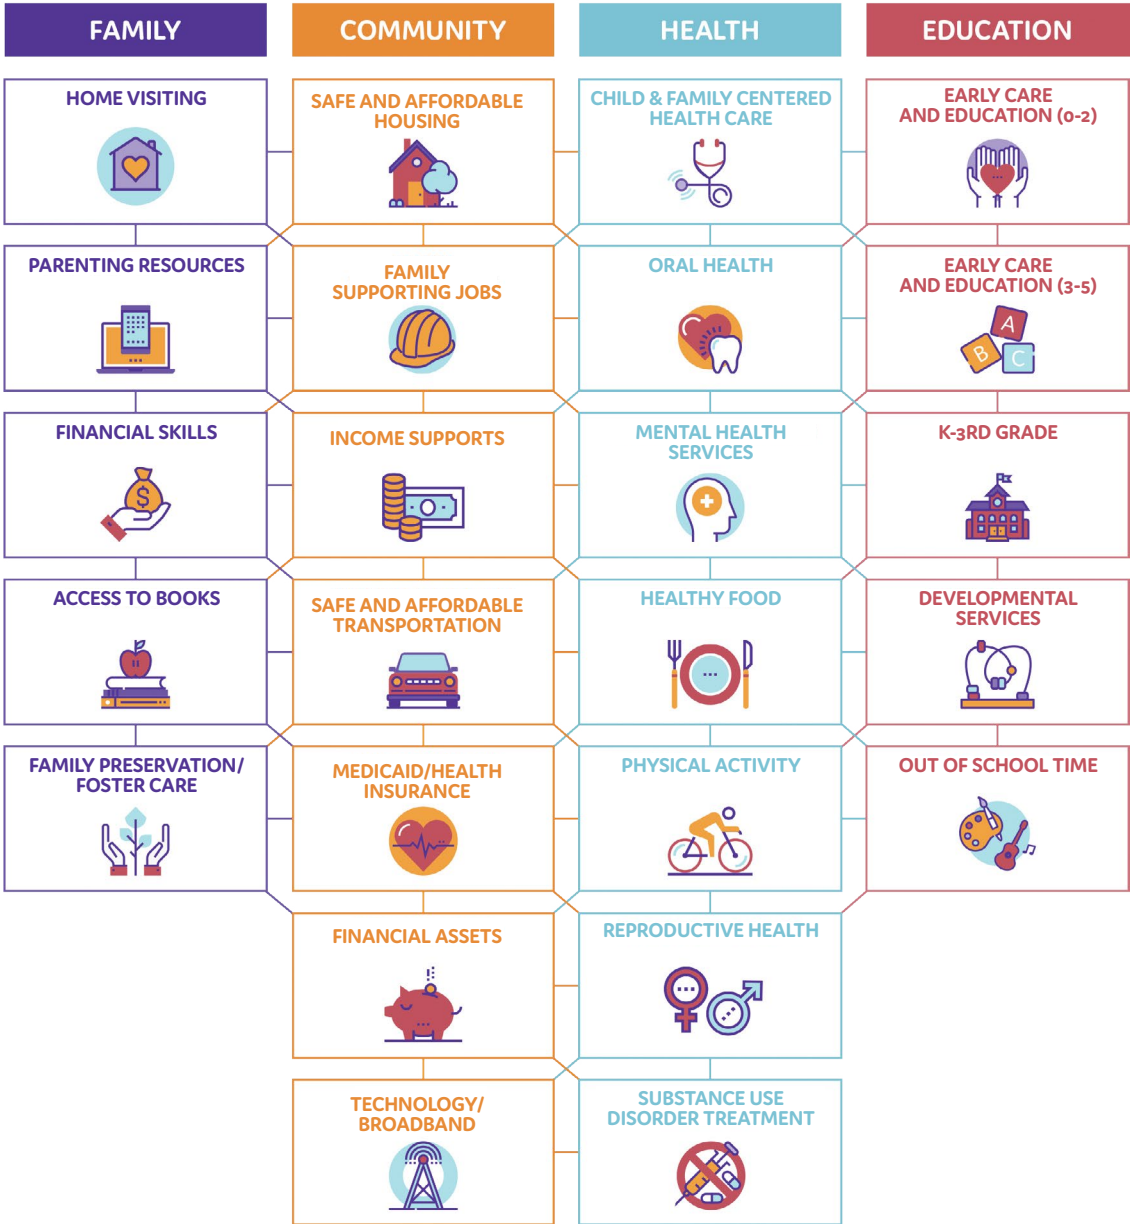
FAMILY

HOME VISITING

PARENTING RESOURCES

FINANCIAL SKILLS

ACCESS TO BOOKS

FAMILY PRESERVATION/ FOSTER CARE

COMMUNITY

SAFE AND AFFORDABLE HOUSING

FAMILY SUPPORTING JOBS

INCOME SUPPORTS

SAFE AND AFFORDABLE TRANSPORTATION

MEDICAID/HEALTH INSURANCE

FINANCIAL ASSETS

TECHNOLOGY/ BROADBAND

HEALTH

CHILD & FAMILY CENTERED HEALTH CARE

ORAL HEALTH

MENTAL HEALTH SERVICES

HEALTHY FOOD

PHYSICAL ACTIVITY

REPRODUCTIVE HEALTH

SUBSTANCE USE DISORDER TREATMENT

EDUCATION

EARLY CARE AND EDUCATION (0-2)

EARLY CARE AND EDUCATION (3-5)

A B C

K-3RD GRADE

DEVELOPMENTAL SERVICES

OUT OF SCHOOL TIME